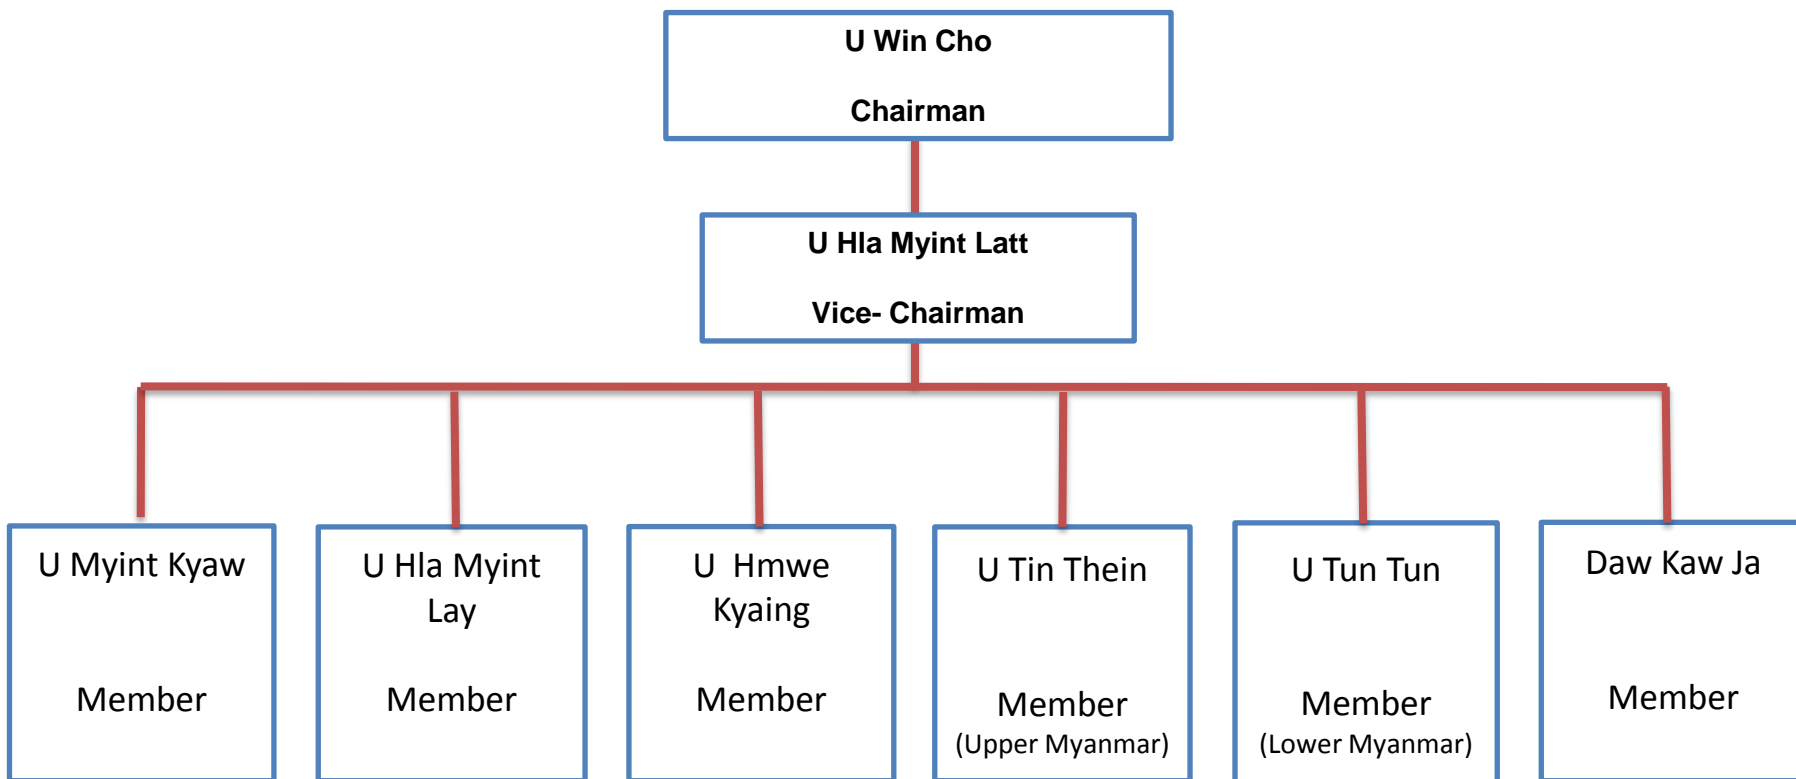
U Win Cho

Chairman

U Hla Myint Latt

Vice- Chairman

U Myint Kyaw

Member

U Hla Myint Lay

Member

U Hmwe Kyaing

Member

U Tin Thein

Member
(Upper Myanmar)

U Tun Tun

Member
(Lower Myanmar)

Daw Kaw Ja

Member